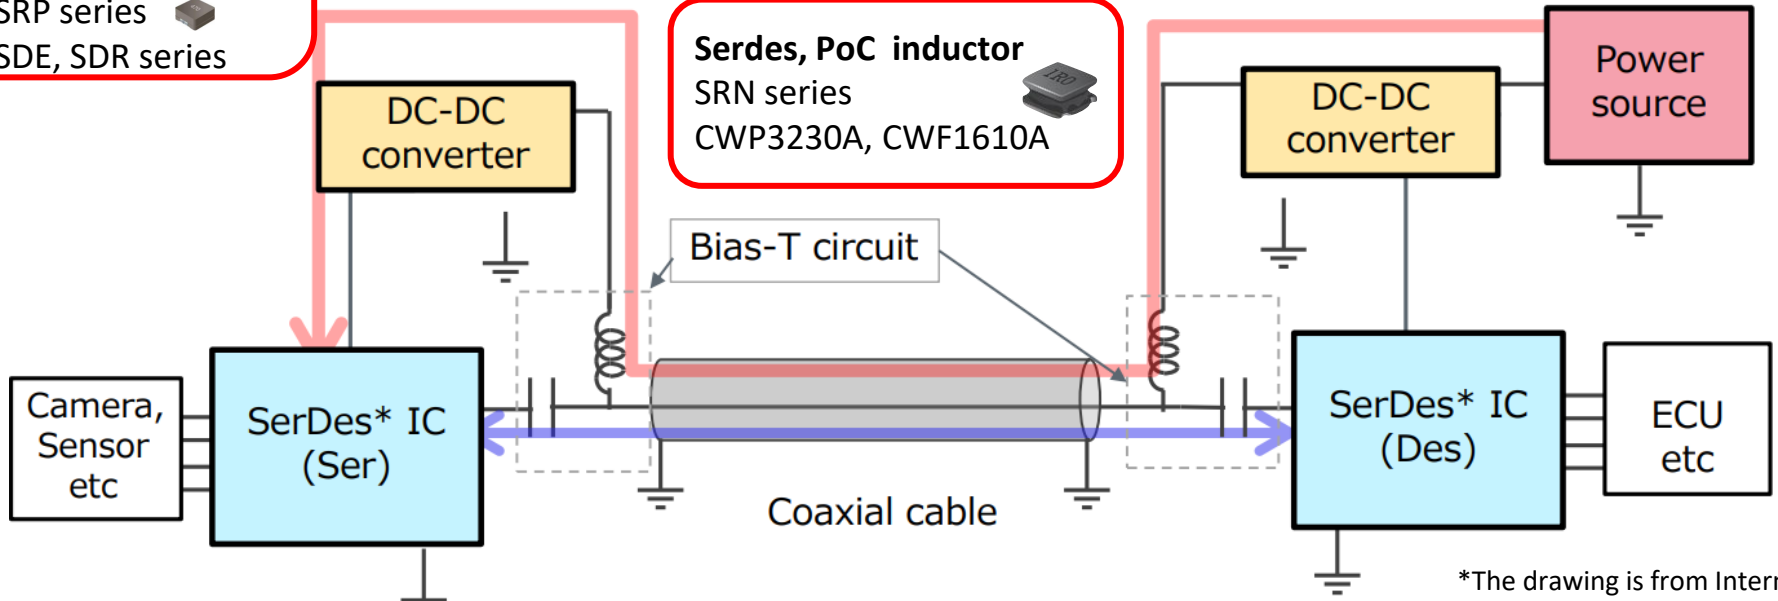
SRP series
SDE, SDR series

Serdes, PoC inductor
SRN series
CWP3230A, CWF1610A

1R0

DC-DC converter

DC-DC converter

Power source

Bias-T circuit

Camera, Sensor etc

SerDes* IC (Ser)

SerDes* IC (Des)

ECU etc

Coaxial cable

*The drawing is from Inter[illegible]